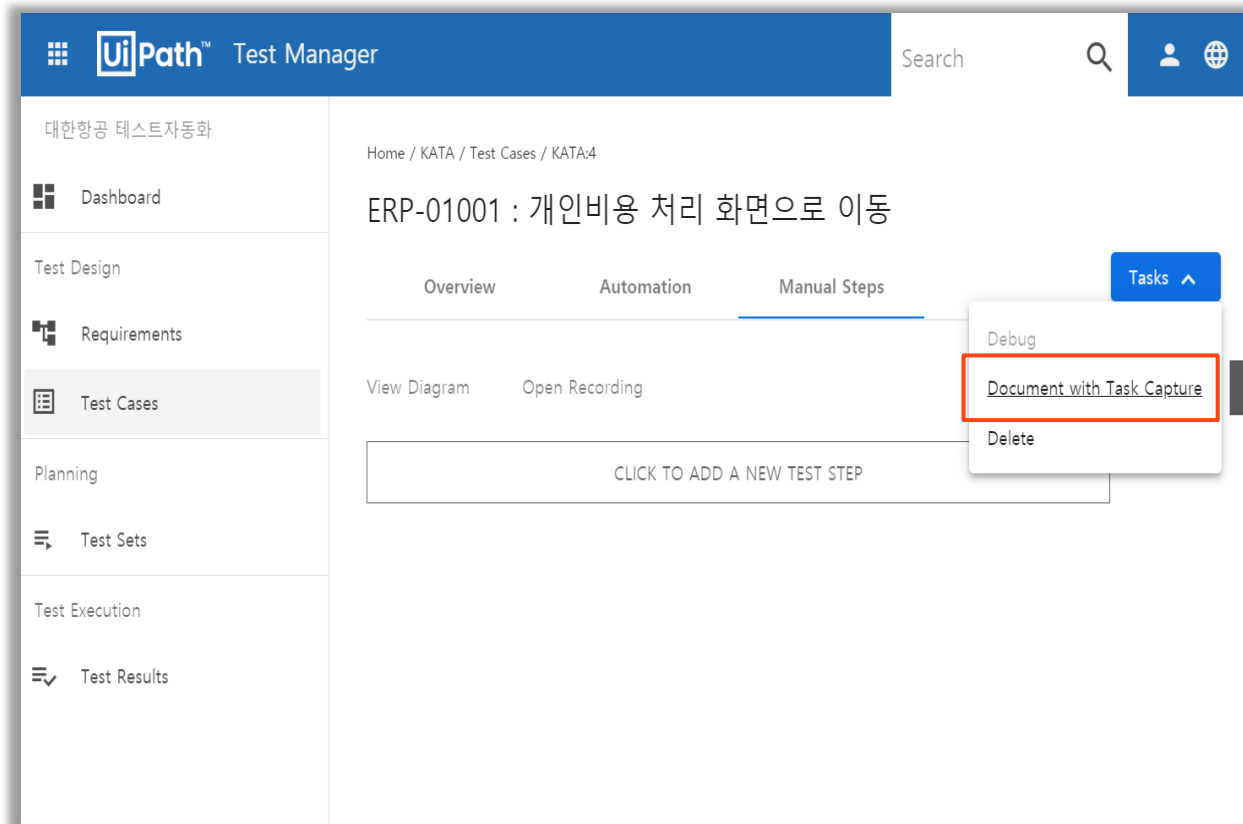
UiPath™ Test Manager

Search

대한항공 테스트자동화

Dashboard

Test Design

Requirements

Test Cases

Planning

Test Sets

Test Execution

Test Results

Home / KATA / Test Cases / KATA:4

ERP-01001 : 개인비용 처리 화면으로 이동

Overview

Automation

Manual Steps

Tasks

Debug

Document with Task Capture

Delete

View Diagram

Open Recording

CLICK TO ADD A NEW TEST STEP